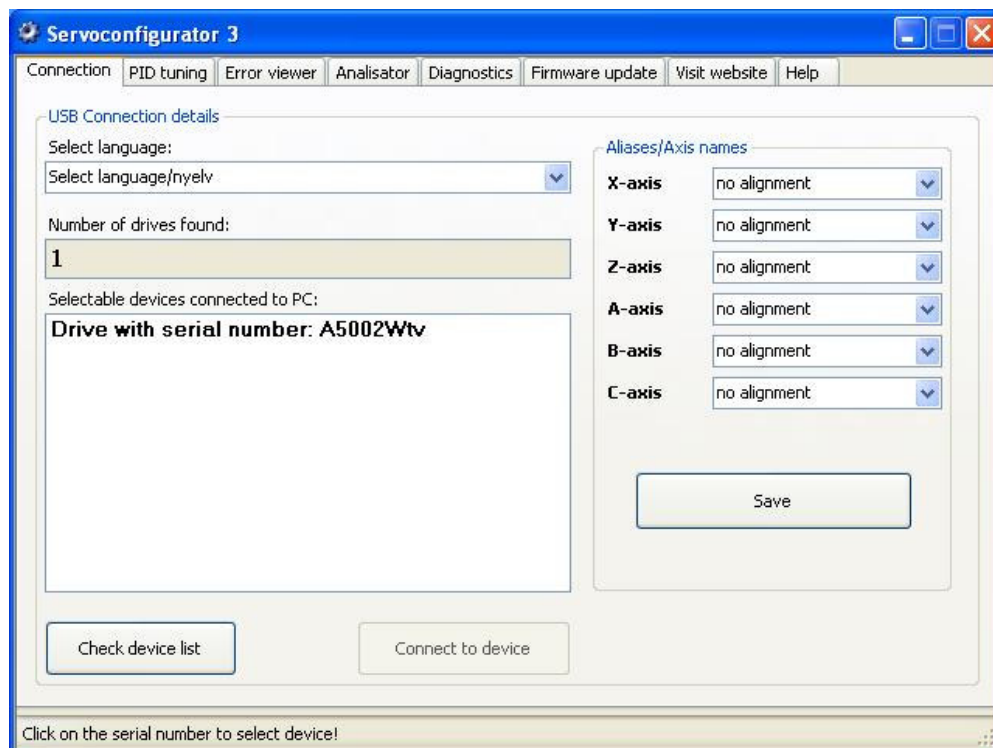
Servoconfigurator 3

Connection | PID tuning | Error viewer | Analisator | Diagnostics | Firmware update | Visit website | Help

USB Connection details

Select language:

Select language/nyelv

Number of drives found:

1

Selectable devices connected to PC:

Drive with serial number: A5002Wtv

Aliases/Axis names

X-axis no alignment

Y-axis no alignment

Z-axis no alignment

A-axis no alignment

B-axis no alignment

C-axis no alignment

Save

Check device list

Connect to device

Click on the serial number to select device!